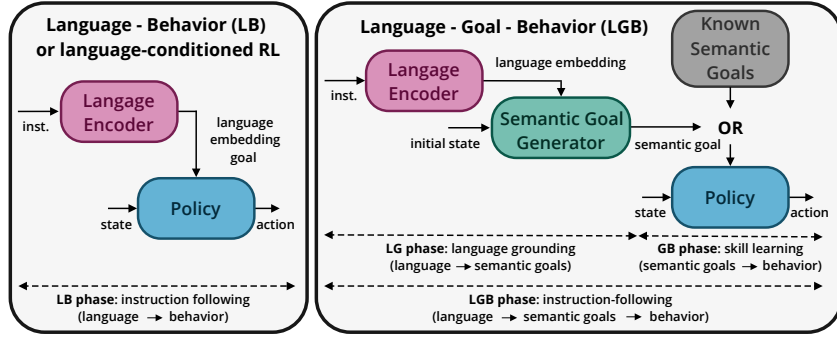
Language - Behavior (LB) or language-conditioned RL

inst.

Langage Encoder

language embedding goal

state

Policy

action

LB phase: instruction following (language → behavior)

Language - Goal - Behavior (LGB)

Known Semantic Goals

Langage Encoder

language embedding

inst.

Semantic Goal Generator

initial state

OR

semantic goal

state

Policy

action

LG phase: language grounding (language → semantic goals)

GB phase: skill learning (semantic goals → behavior)

LGB phase: instruction-following (language → semantic goals → behavior)